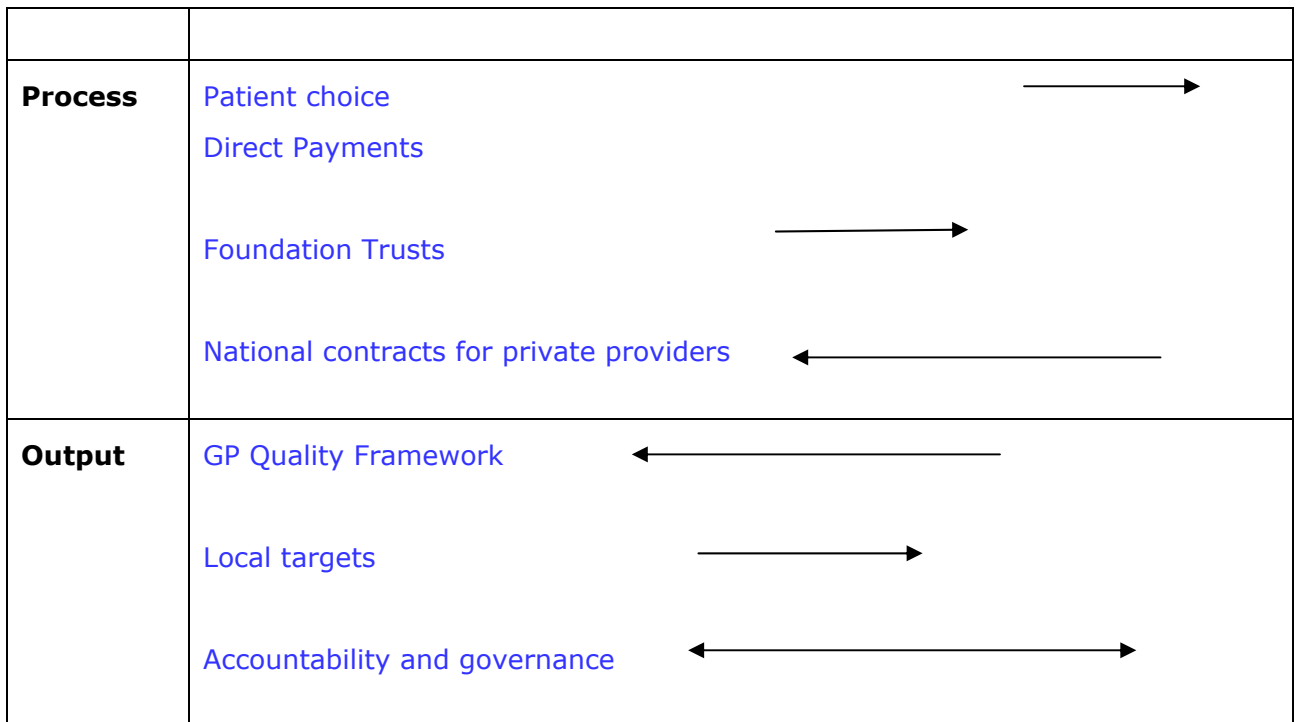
| | |
|---|---|
| **Process** | Patient choice<br>Direct Payments<br><br>Foundation Trusts<br><br>National contracts for private providers |
| **Output** | GP Quality Framework<br><br>Local targets<br><br>Accountability and governance |